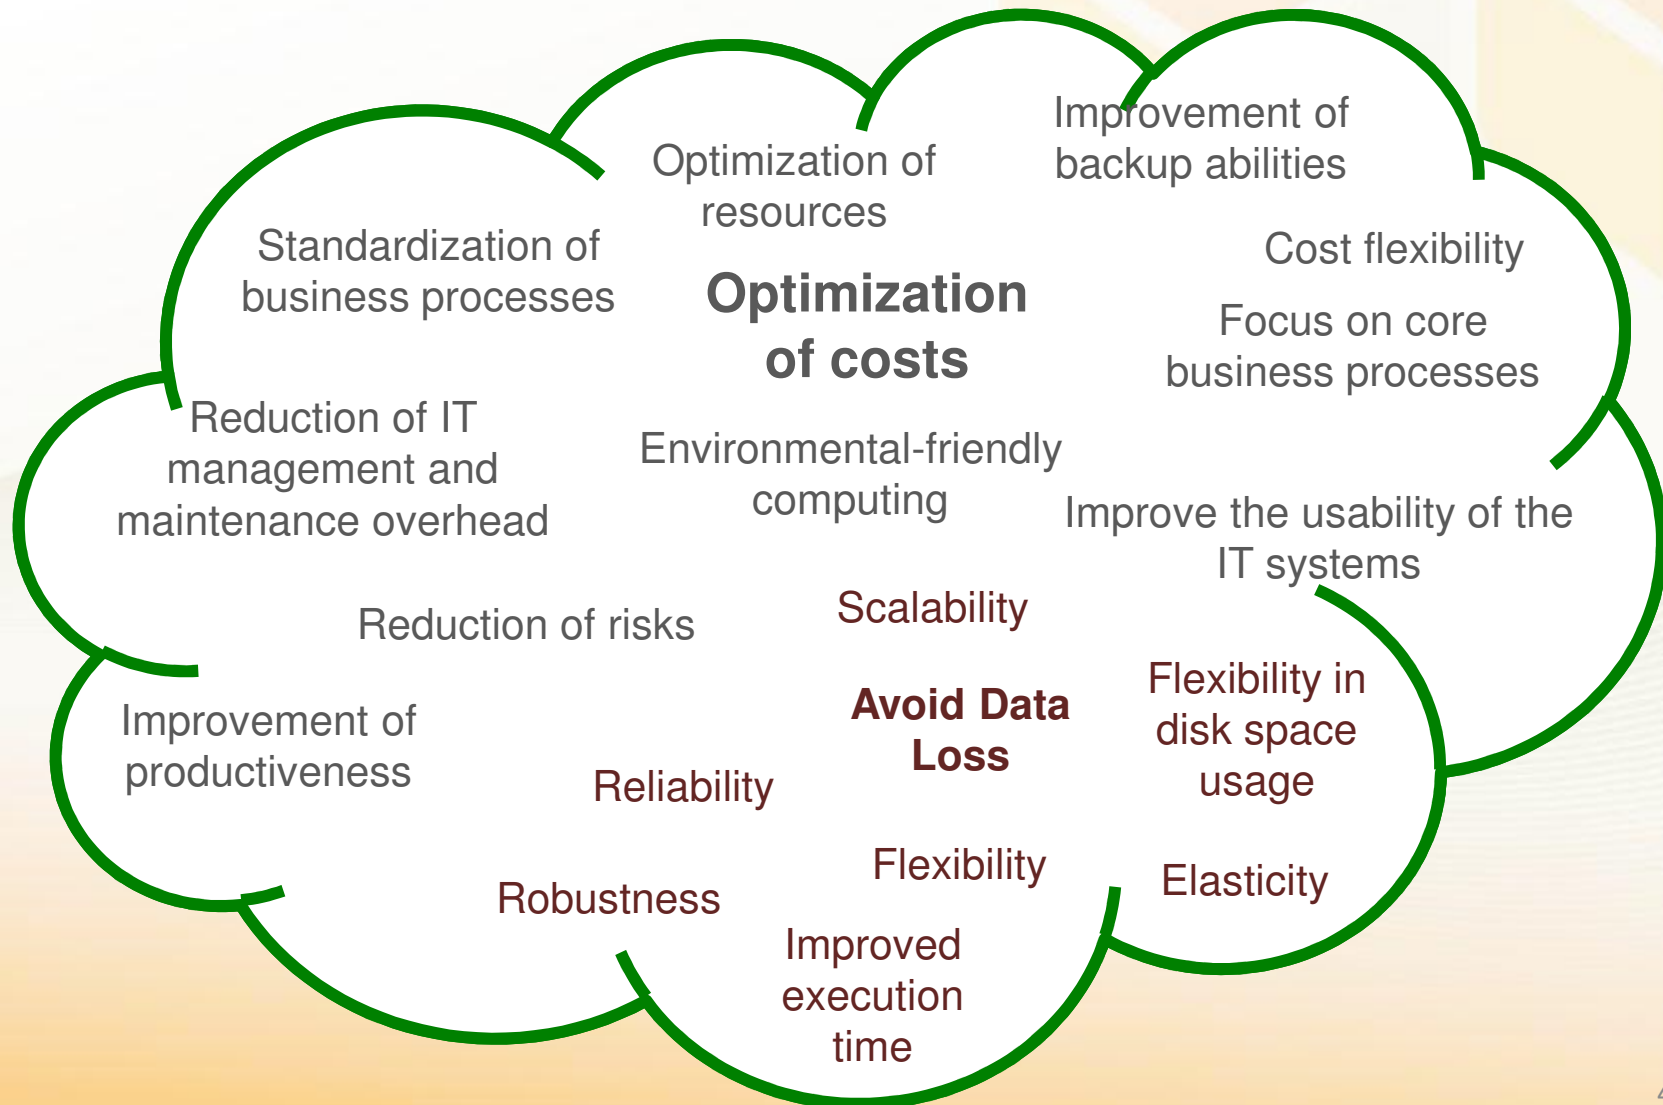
Optimization of resources

Improvement of backup abilities

Standardization of business processes

Optimization of costs

Cost flexibility

Focus on core business processes

Reduction of IT management and maintenance overhead

Environmental-friendly computing

Improve the usability of the IT systems

Scalability

Reduction of risks

Flexibility in disk space usage

Avoid Data Loss

Improvement of productiveness

Reliability

Flexibility

Elasticity

Robustness

Improved execution time